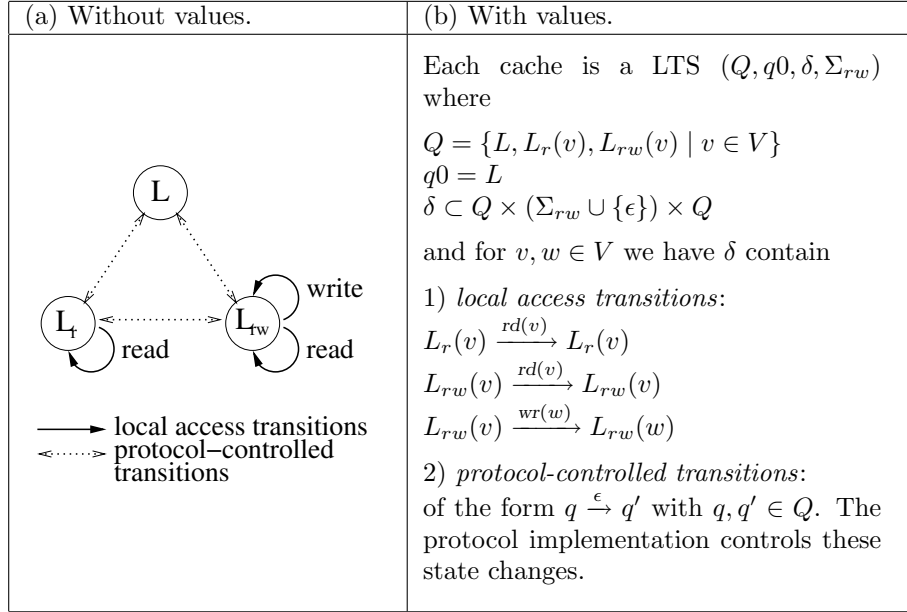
| (a) Without values. | (b) With values. |
|---|---|
| L<br>L$_r$ read<br>L$_{rw}$ write read<br>local access transitions<br>protocol–controlled transitions | Each cache is a LTS $(Q, q0, \delta, \Sigma_{rw})$ where<br>$Q = \{L, L_r(v), L_{rw}(v) \mid v \in V\}$<br>$q0 = L$<br>$\delta \subset Q \times (\Sigma_{rw} \cup \{\epsilon\}) \times Q$<br>and for $v, w \in V$ we have $\delta$ contain<br>1) *local access transitions*:<br>$L_r(v) \xrightarrow{rd(v)} L_r(v)$<br>$L_{rw}(v) \xrightarrow{rd(v)} L_{rw}(v)$<br>$L_{rw}(v) \xrightarrow{wr(w)} L_{rw}(w)$<br>2) *protocol-controlled transitions*:<br>of the form $q \xrightarrow{\epsilon} q'$ with $q, q' \in Q$. The protocol implementation controls these state changes. |